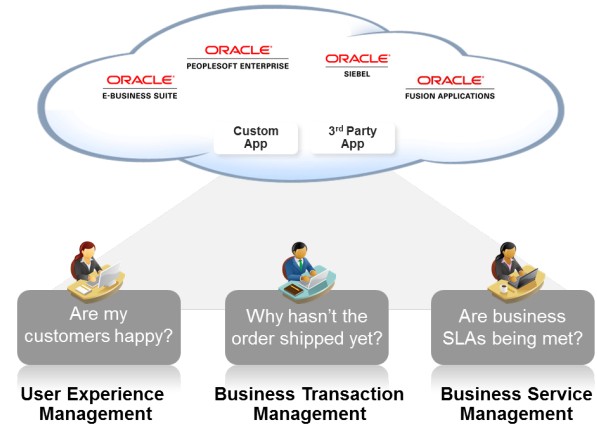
ORACLE
PEOPLESOFT ENTERPRISE

ORACLE
SIEBEL

ORACLE
E-BUSINESS SUITE

ORACLE
FUSION APPLICATIONS

Custom App

3$^{rd}$ Party App

Are my customers happy?

Why hasn't the order shipped yet?

Are business SLAs being met?

User Experience Management

Business Transaction Management

Business Service Management